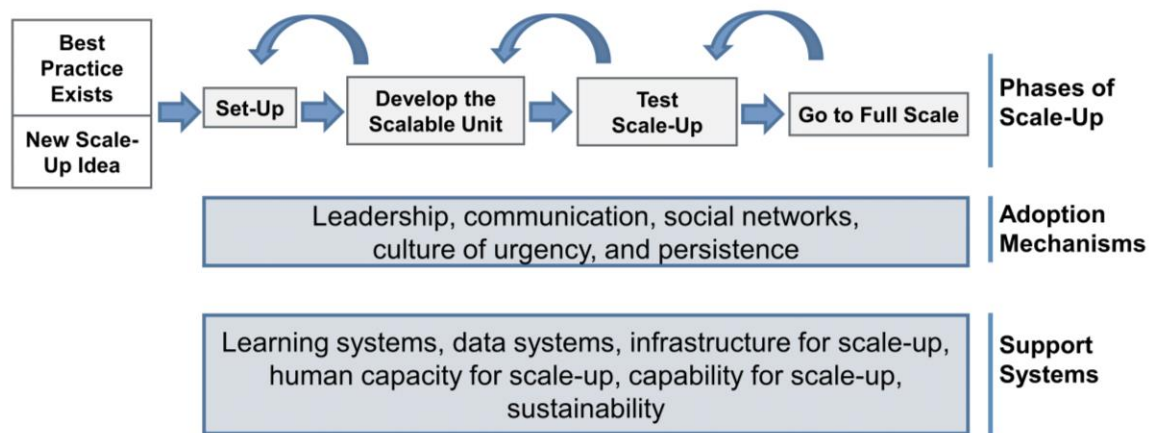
Best Practice Exists

New Scale-Up Idea

Set-Up

Develop the Scalable Unit

Test Scale-Up

Go to Full Scale

Phases of Scale-Up

Leadership, communication, social networks, culture of urgency, and persistence

Adoption Mechanisms

Learning systems, data systems, infrastructure for scale-up, human capacity for scale-up, capability for scale-up, sustainability

Support Systems